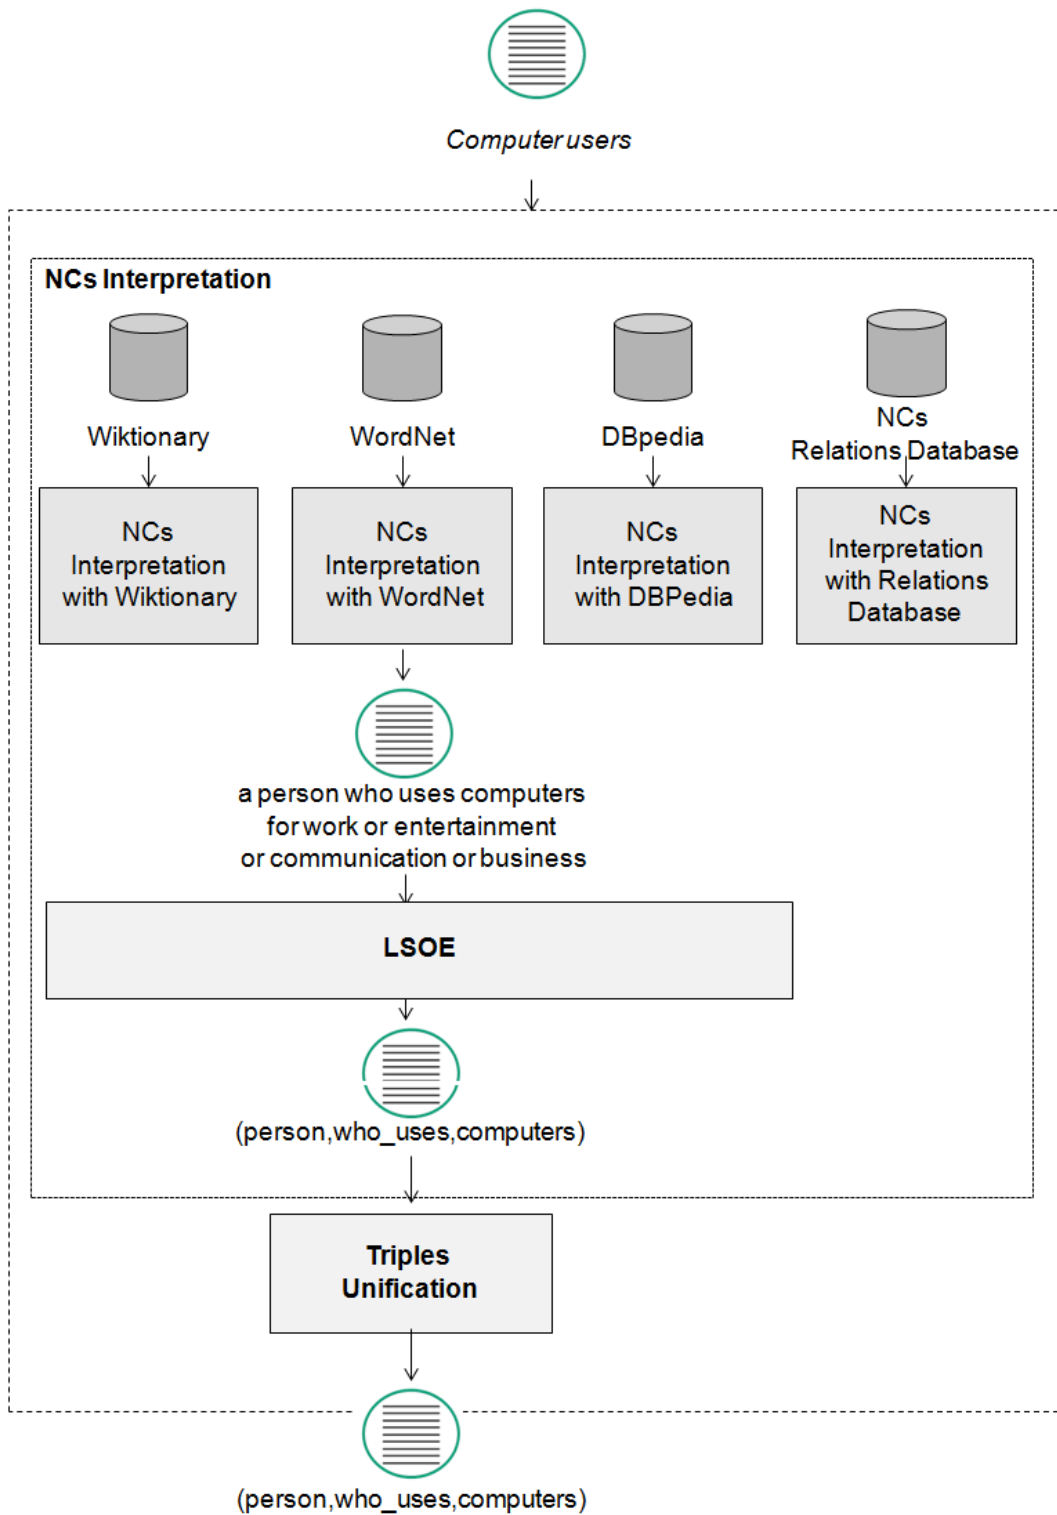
Computer users

NCs Interpretation

Wiktionary

WordNet

DBpedia

NCs Relations Database

NCs Interpretation with Wiktionary

NCs Interpretation with WordNet

NCs Interpretation with DBPedia

NCs Interpretation with Relations Database

a person who uses computers for work or entertainment or communication or business

LSOE

(person,who_uses,computers)

Triples Unification

(person,who_uses,computers)